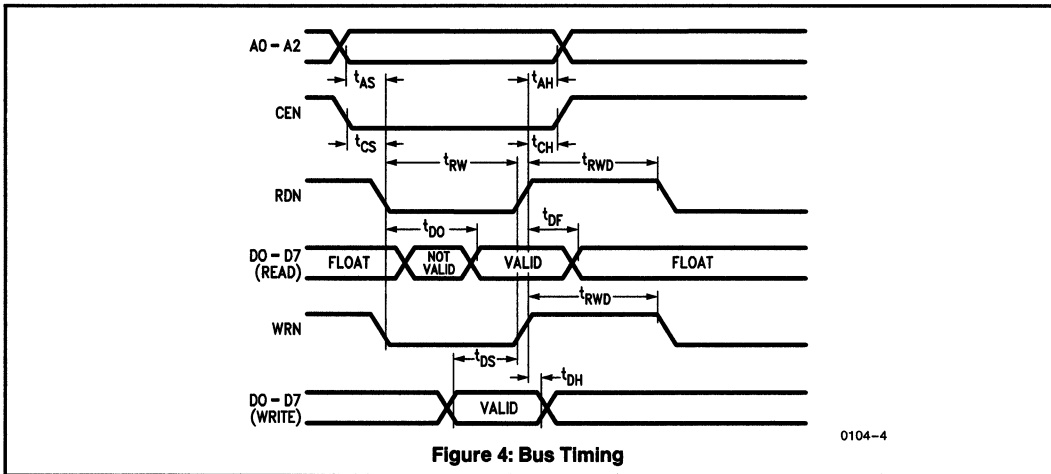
A0 – A2

$t_{AS}$

$t_{AH}$

CEN

$t_{CS}$

$t_{CH}$

$t_{RW}$

$t_{RWD}$

RDN

$t_{DF}$

$t_{DO}$

D0 – D7 (READ)

FLOAT

NOT VALID

VALID

FLOAT

$t_{RWD}$

WRN

$t_{DS}$

$t_{DH}$

D0 – D7 (WRITE)

VALID

0104–4

Figure 4: Bus Timing